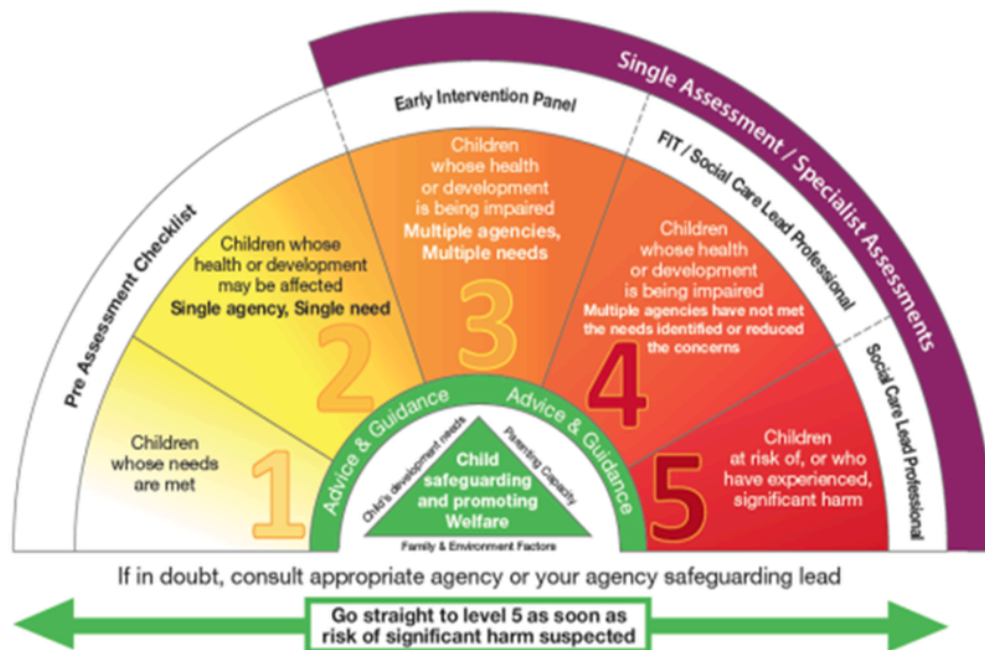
Single Assessment / Specialist Assessments

Pre Assessment Checklist

Early Intervention Panel

FIT / Social Care Lead Professional

Social Care Lead Professional

1
Children whose needs are met

2
Children whose health or development may be affected
Single agency, Single need

3
Children whose health or development is being impaired
Multiple agencies, Multiple needs

4
Children whose health or development is being impaired
Multiple agencies have not met the needs identified or reduced the concerns

5
Children at risk of, or who have experienced, significant harm

Advice & Guidance
Advice & Guidance

Child safeguarding and promoting Welfare
Child's development needs
Parenting Capacity
Family & Environment Factors

If in doubt, consult appropriate agency or your agency safeguarding lead

Go straight to level 5 as soon as risk of significant harm suspected